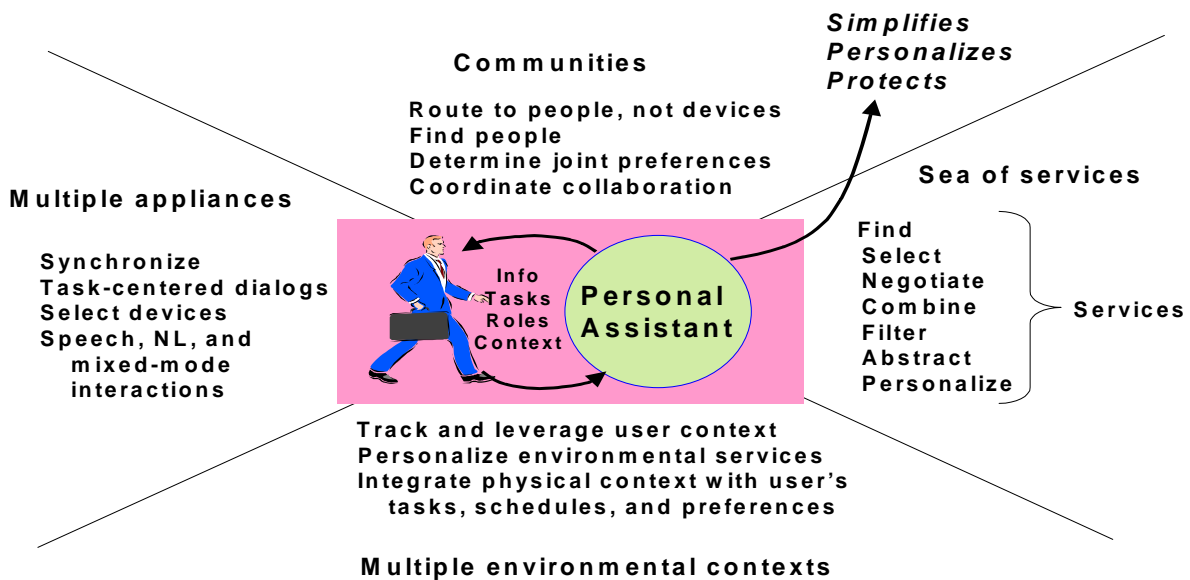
Simplifies
Personalizes
Protects

Communities

Route to people, not devices
Find people
Determine joint preferences
Coordinate collaboration

Sea of services

Multiple appliances

Synchronize
Task-centered dialogs
Select devices
Speech, NL, and mixed-mode interactions

Info
Tasks
Roles
Context

Personal Assistant

Find
Select
Negotiate
Combine
Filter
Abstract
Personalize

Services

Track and leverage user context
Personalize environmental services
Integrate physical context with user's tasks, schedules, and preferences

Multiple environmental contexts